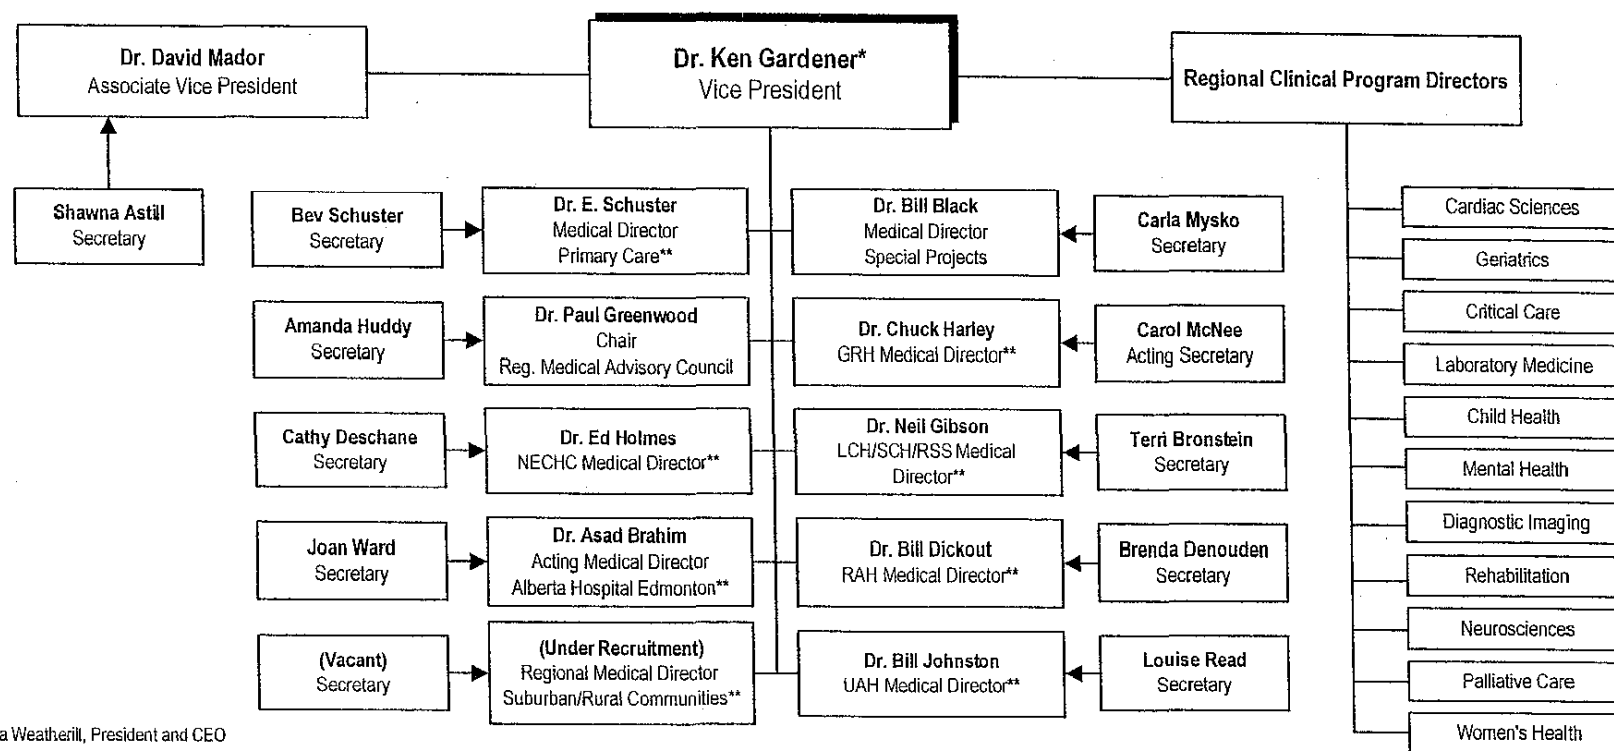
Dr. David Mador
Associate Vice President

Dr. Ken Gardener*
Vice President

Regional Clinical Program Directors

Shawna Astil
Secretary

Bev Schuster
Secretary

Dr. E. Schuster
Medical Director
Primary Care**

Dr. Bill Black
Medical Director
Special Projects

Carla Mysko
Secretary

Amanda Huddy
Secretary

Dr. Paul Greenwood
Chair
Reg. Medical Advisory Council

Dr. Chuck Harley
GRH Medical Director**

Carol McNee
Acting Secretary

Cathy Deschane
Secretary

Dr. Ed Holmes
NECHC Medical Director**

Dr. Neil Gibson
LCH/SCH/RSS Medical Director**

Terri Bronstein
Secretary

Joan Ward
Secretary

Dr. Asad Brahim
Acting Medical Director
Alberta Hospital Edmonton**

Dr. Bill Dickout
RAH Medical Director**

Brenda Denouden
Secretary

(Vacant)
Secretary

(Under Recruitment)
Regional Medical Director
Suburban/Rural Communities**

Dr. Bill Johnston
UAH Medical Director**

Louise Read
Secretary

Cardiac Sciences
Geriatrics
Critical Care
Laboratory Medicine
Child Health
Mental Health
Diagnostic Imaging
Rehabilitation
Neurosciences
Palliative Care
Women's Health

a Weatherill, President and CEO